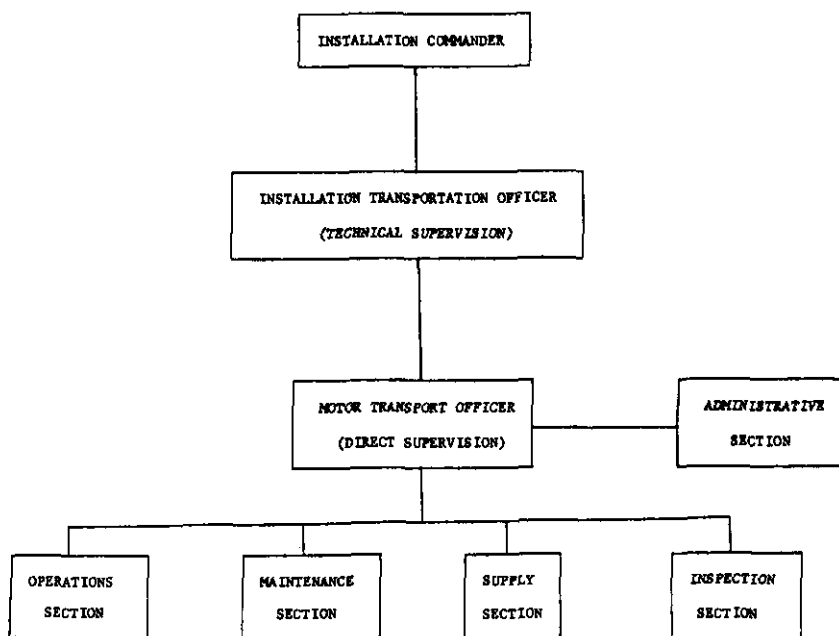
INSTALLATION COMMANDER

INSTALLATION TRANSPORTATION OFFICER

(TECHNICAL SUPERVISION)

MOTOR TRANSPORT OFFICER

(DIRECT SUPERVISION)

ADMINISTRATIVE SECTION

OPERATIONS SECTION

MAINTENANCE SECTION

SUPPLY SECTION

INSPECTION SECTION